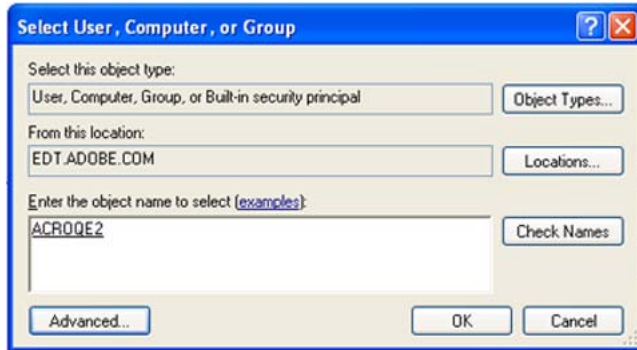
Select User, Computer, or Group

Select this object type:

User, Computer, Group, or Built-in security principal

Object Types...

From this location:

EDT.ADOBE.COM

Locations...

Enter the object name to select (examples):

ACROQE2

Check Names

Advanced...

OK

Cancel